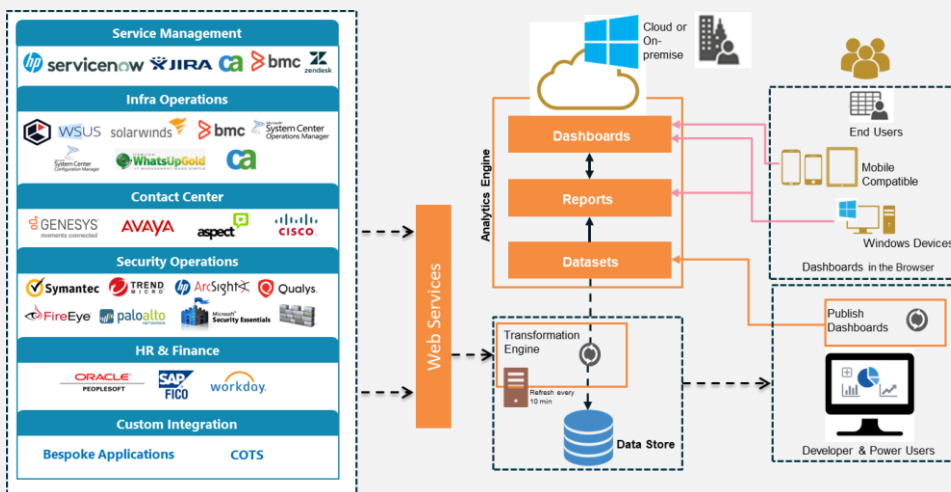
Service Management

servicenow JIRA ca bmc zendesk

Infra Operations

WSUS solarwinds bmc System Center Operations Manager

System Center Configuration Manager WhatsUpGold ca

Contact Center

GENESYS moments connected AVAYA aspect CISCO

Security Operations

Symantec TREND MICRO ArcSight Qualys.

FireEye paloalto Microsoft Security Essentials

HR & Finance

ORACLE PEOPLESOFT SAP FICO workday.

Custom Integration

Bespoke Applications COTS

Web Services

Cloud or On-premise

Analytics Engine

Dashboards

Reports

Datasets

Transformation Engine

Refresh every 10 min

Data Store

End Users

Mobile Compatible

Windows Devices

Dashboards in the Browser

Publish Dashboards

Developer & Power Users